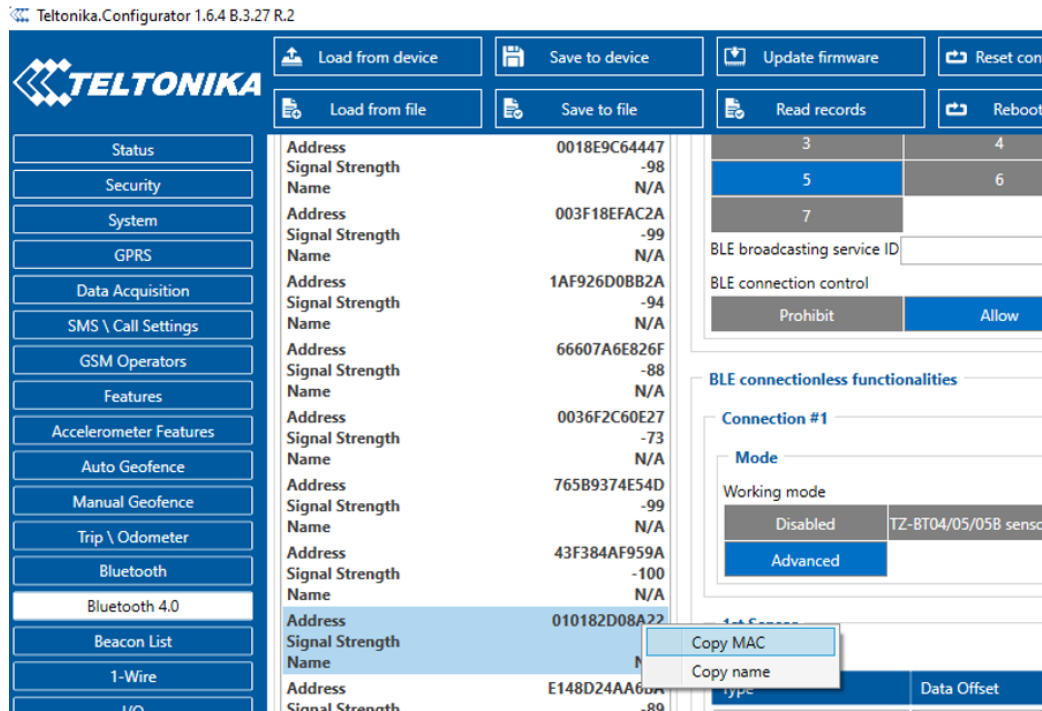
Teltonika.Configurator 1.6.4 B.3.27 R.2

TELTONIKA

Load from device
Save to device
Update firmware
Reset con
Load from file
Save to file
Read records
Reboot

Status
Security
System
GPRS
Data Acquisition
SMS \ Call Settings
GSM Operators
Features
Accelerometer Features
Auto Geofence
Manual Geofence
Trip \ Odometer
Bluetooth
Bluetooth 4.0
Beacon List
1-Wire
I/O

Address 0018E9C64447
Signal Strength -98
Name N/A
Address 003F18EFAC2A
Signal Strength -99
Name N/A
Address 1AF926D0BB2A
Signal Strength -94
Name N/A
Address 66607A6E826F
Signal Strength -88
Name N/A
Address 0036F2C60E27
Signal Strength -73
Name N/A
Address 765B9374E54D
Signal Strength -99
Name N/A
Address 43F384AF959A
Signal Strength -100
Name N/A
Address 010182D08A22
Signal Strength
Name N
Address E148D24AA6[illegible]
Signal Strength -89

Copy MAC
Copy name

3
4
5
6
7
BLE broadcasting service ID
BLE connection control
Prohibit
Allow

BLE connectionless functionalities
Connection #1
Mode
Working mode
Disabled
TZ-BT04/05/05B senso
Advanced
1st Sensor
Type
Data Offset